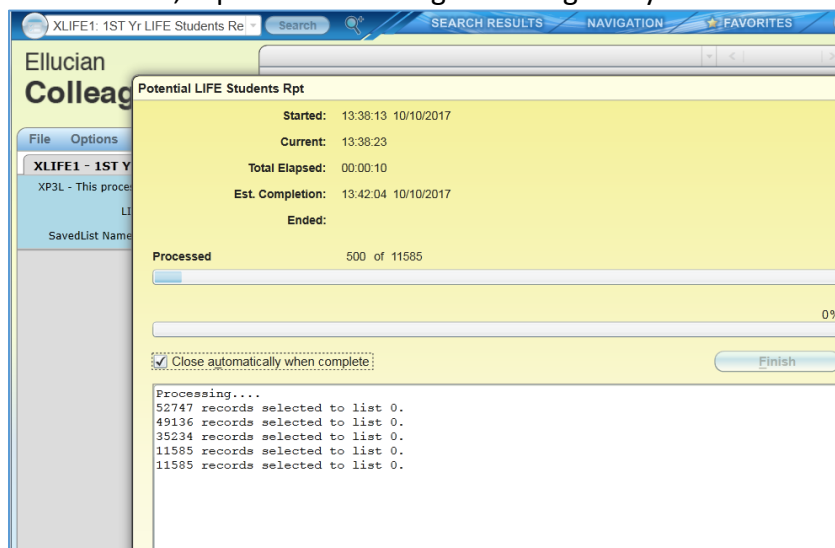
XLIFE1: 1ST Yr LIFE Students Re

Search

SEARCH RESULTS

NAVIGATION

FAVORITES

Ellucian

Colleag

File Options

XLIFE1 - 1ST Y

XP3L - This proces

LI

SavedList Name

Potential LIFE Students Rpt

Started: 13:38:13 10/10/2017

Current: 13:38:23

Total Elapsed: 00:00:10

Est. Completion: 13:42:04 10/10/2017

Ended:

Processed 500 of 11585

0%

Close automatically when complete

Finish

Processing....
52747 records selected to list 0.
49136 records selected to list 0.
35234 records selected to list 0.
11585 records selected to list 0.
11585 records selected to list 0.